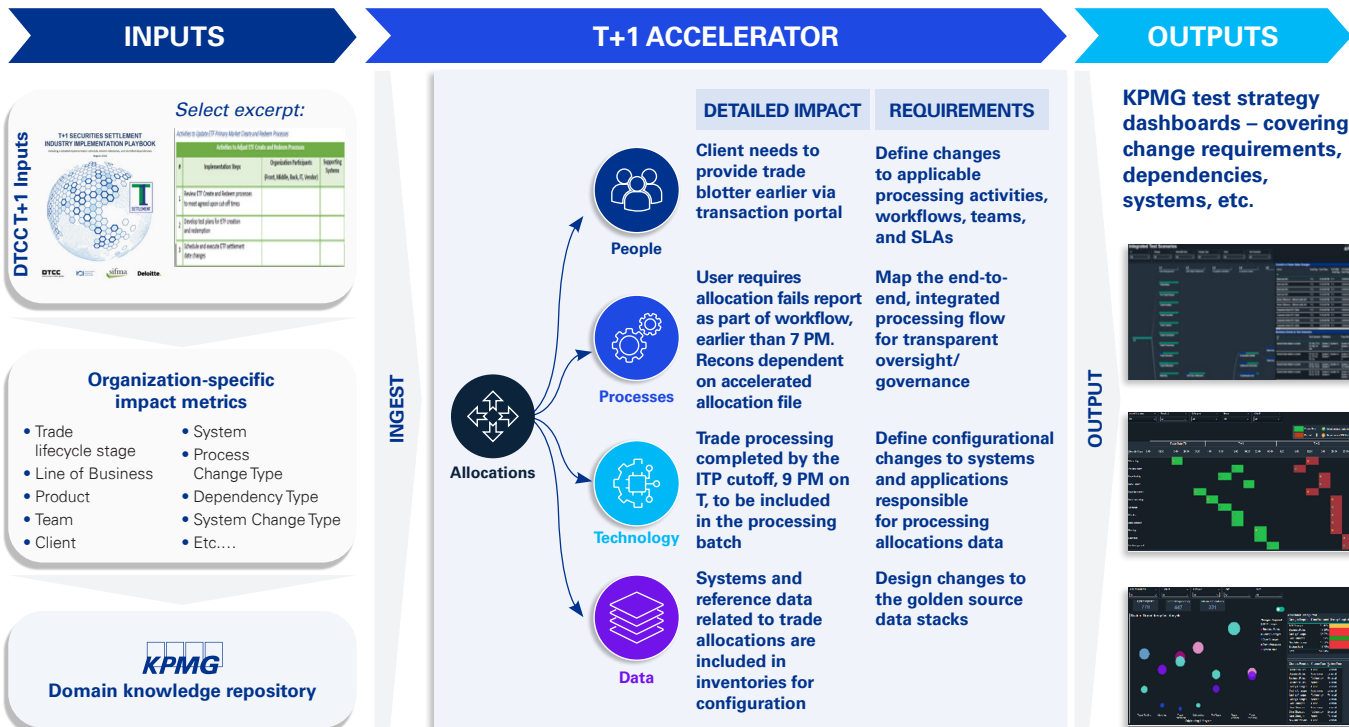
INPUTS

T+1 ACCELERATOR

OUTPUTS

DTCC T+1 Inputs

T+1 SECURITIES SETTLEMENT INDUSTRY IMPLEMENTATION PLAYBOOK

Select excerpt:

Activities to Update ETF Primary Market Create and Redeem Processes

Activities to Adjust ETF Create and Redeem Processes

| # | Implementation Steps | Organization Participants (Front, Middle, Back, IT, Vendor) | Supporting Systems |
|---|---|---|---|
| 1 | Review ETF Create and Redeem processes to meet agreed upon cut off times | | |
| 2 | Develop test plans for ETF creation and redemption | | |
| 3 | Schedule and execute ETF settlement date changes | | |

DTCC sifma Deloitte.

Organization-specific impact metrics

• Trade lifecycle stage
• Line of Business
• Product
• Team
• Client
• System
• Process Change Type
• Dependency Type
• System Change Type
• Etc….

KPMG
Domain knowledge repository

INGEST

Allocations

People

Processes

Technology

Data

DETAILED IMPACT

REQUIREMENTS

Client needs to provide trade blotter earlier via transaction portal

Define changes to applicable processing activities, workflows, teams, and SLAs

User requires allocation fails report as part of workflow, earlier than 7 PM. Recons dependent on accelerated allocation file

Map the end-to-end, integrated processing flow for transparent oversight/ governance

Trade processing completed by the ITP cutoff, 9 PM on T, to be included in the processing batch

Define configurational changes to systems and applications responsible for processing allocations data

Systems and reference data related to trade allocations are included in inventories for configuration

Design changes to the golden source data stacks

OUTPUT

KPMG test strategy dashboards – covering change requirements, dependencies, systems, etc.

Integrated Test Scenarios